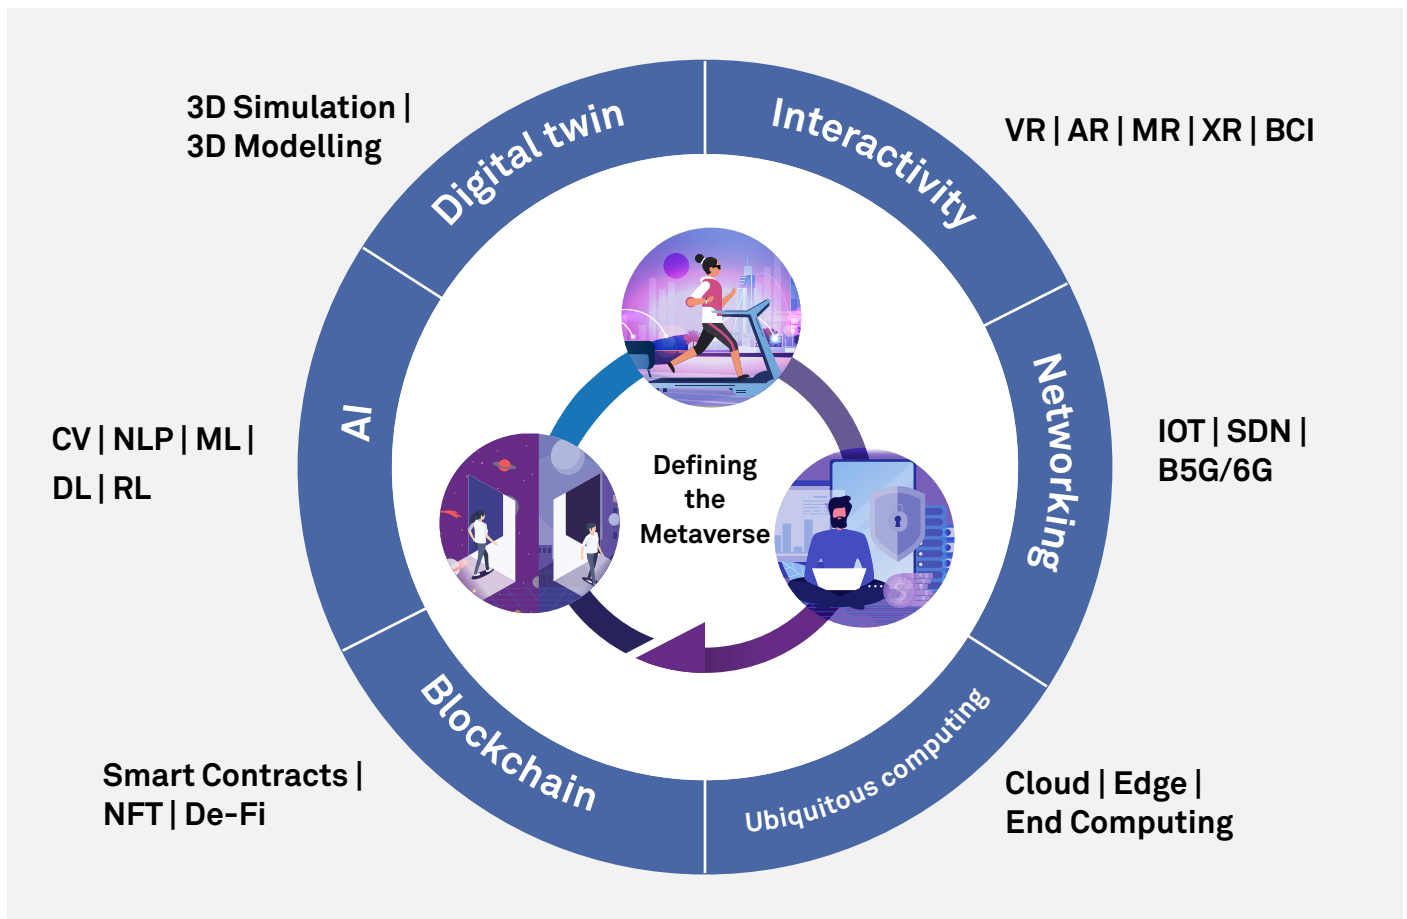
3D Simulation | 3D Modelling

Digital twin

Interactivity

VR | AR | MR | XR | BCI

CV | NLP | ML | DL | RL

AI

Defining the Metaverse

Networking

IOT | SDN | B5G/6G

Blockchain

Ubiquitous computing

Smart Contracts | NFT | De-Fi

Cloud | Edge | End Computing